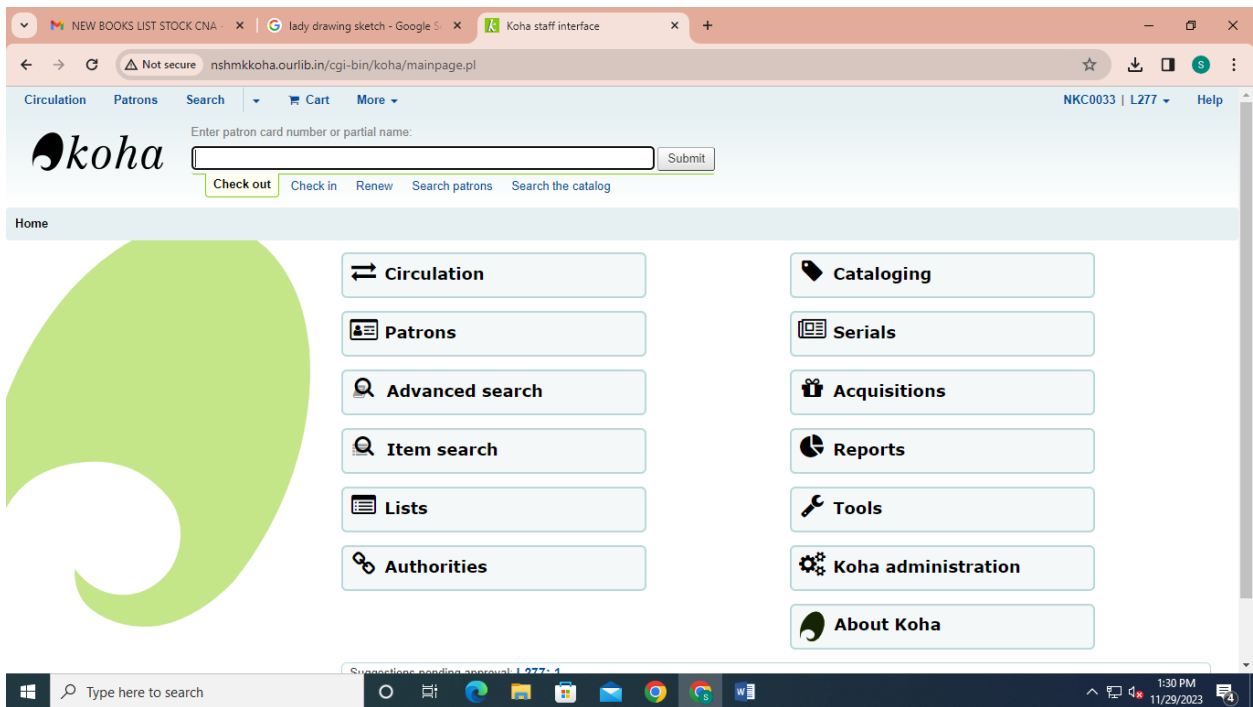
NEW BOOKS LIST STOCK CNA
lady drawing sketch - Google S
Koha staff interface

Not secure nshmkkoha.ourlib.in/cgi-bin/koha/mainpage.pl

Circulation Patrons Search Cart More NKC0033 | L277 Help

koha

Enter patron card number or partial name:

Submit

Check out Check in Renew Search patrons Search the catalog

Home

Circulation
Patrons
Advanced search
Item search
Lists
Authorities

Cataloging
Serials
Acquisitions
Reports
Tools
Koha administration
About Koha

Suggestions pending approval: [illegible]

Type here to search

1:30 PM
11/29/2023